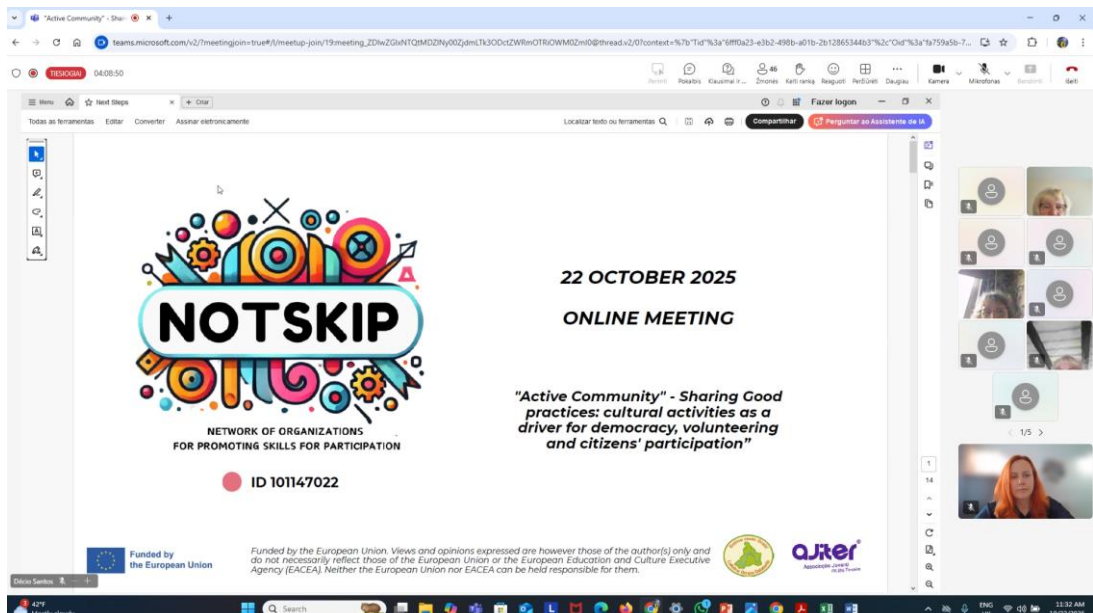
"Active Community" - Shar ● ×  +

teams.microsoft.com/v2/?meetingjoin=true#/l/meetup-join/19:meeting_ZDlwZGlxNTQtMDZlNy00ZjdmLTk3ODctZWRmOTRiOWM0ZmI0@thread.v2/0?context=%7b"Tid"%3a"6fff0a23-e3b2-498b-a01b-2b12865344b3"%2c"Oid"%3a"fa759a5b-7...

TIESIOGIAI 04:08:50

Pokalbis Klausimai ir... 46 Žmonės Kelti ranką Reaguoti Peržiūrėti Daugiau Kamera Mikrofonas Bendrinti Išeiti

Menu Next Steps × + Criar

Fazer logon

Todas as ferramentas Editar Converter Assinar eletronicamente

Localizar texto ou ferramentas Compartilhar Perguntar ao Assistente de IA

NOTSKIP

NETWORK OF ORGANIZATIONS FOR PROMOTING SKILLS FOR PARTICIPATION

ID 101147022

22 OCTOBER 2025

ONLINE MEETING

"Active Community" - Sharing Good practices: cultural activities as a driver for democracy, volunteering and citizens' participation"

Funded by the European Union

Funded by the European Union. Views and opinions expressed are however those of the author(s) only and do not necessarily reflect those of the European Union or the European Education and Culture Executive Agency (EACEA). Neither the European Union nor EACEA can be held responsible for them.

AJTER Associação Juvenil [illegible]

1/5

1

14

Décio Santos

42°F

Search

ENG 11:32 AM